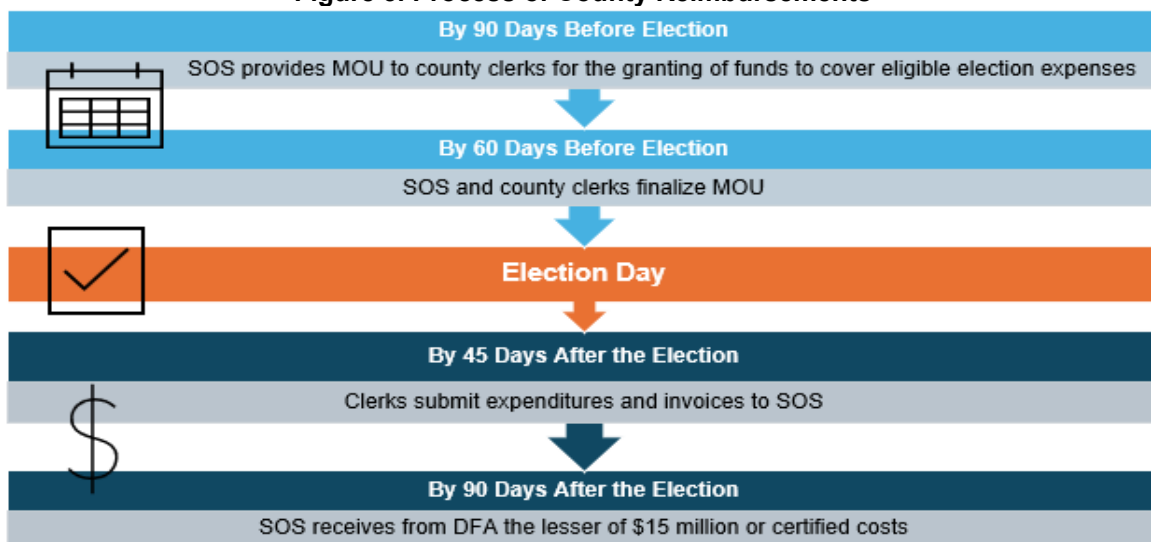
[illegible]

By 90 Days Before Election

SOS provides MOU to county clerks for the granting of funds to cover eligible election expenses

By 60 Days Before Election

SOS and county clerks finalize MOU

Election Day

By 45 Days After the Election

Clerks submit expenditures and invoices to SOS

By 90 Days After the Election

SOS receives from DFA the lesser of $15 million or certified costs